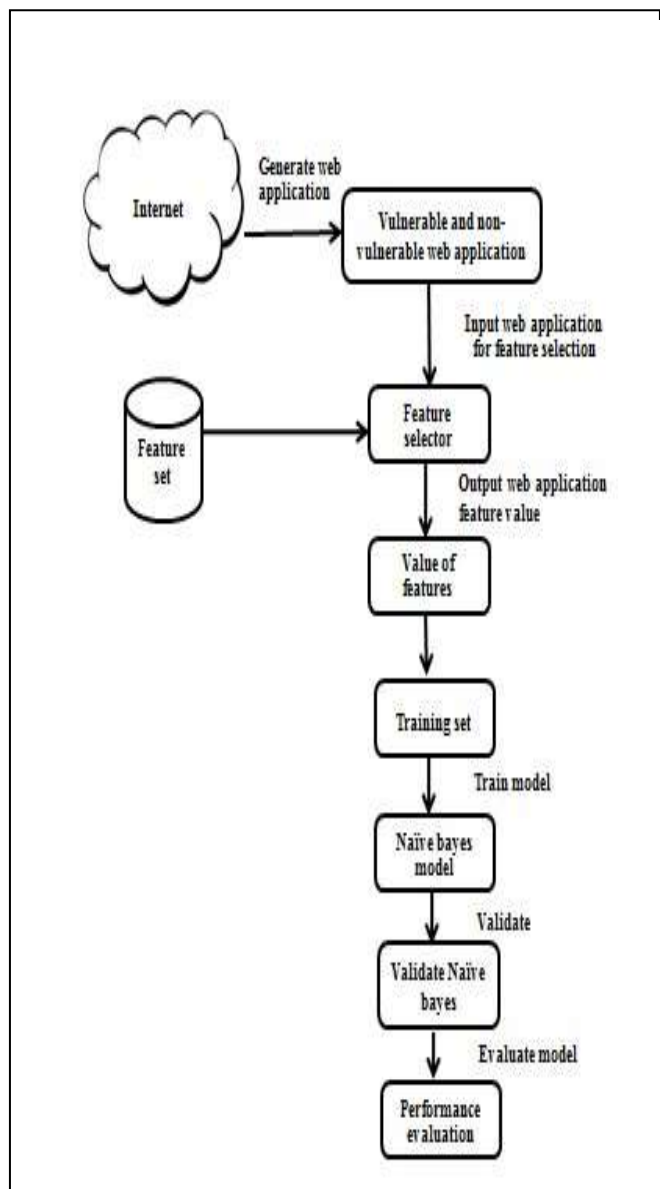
Internet

Generate web application

Vulnerable and non-vulnerable web application

Input web application for feature selection

Feature set

Feature selector

Output web application feature value

Value of features

Training set

Train model

Naïve bayes model

Validate

Validate Naïve bayes

Evaluate model

Performance evaluation